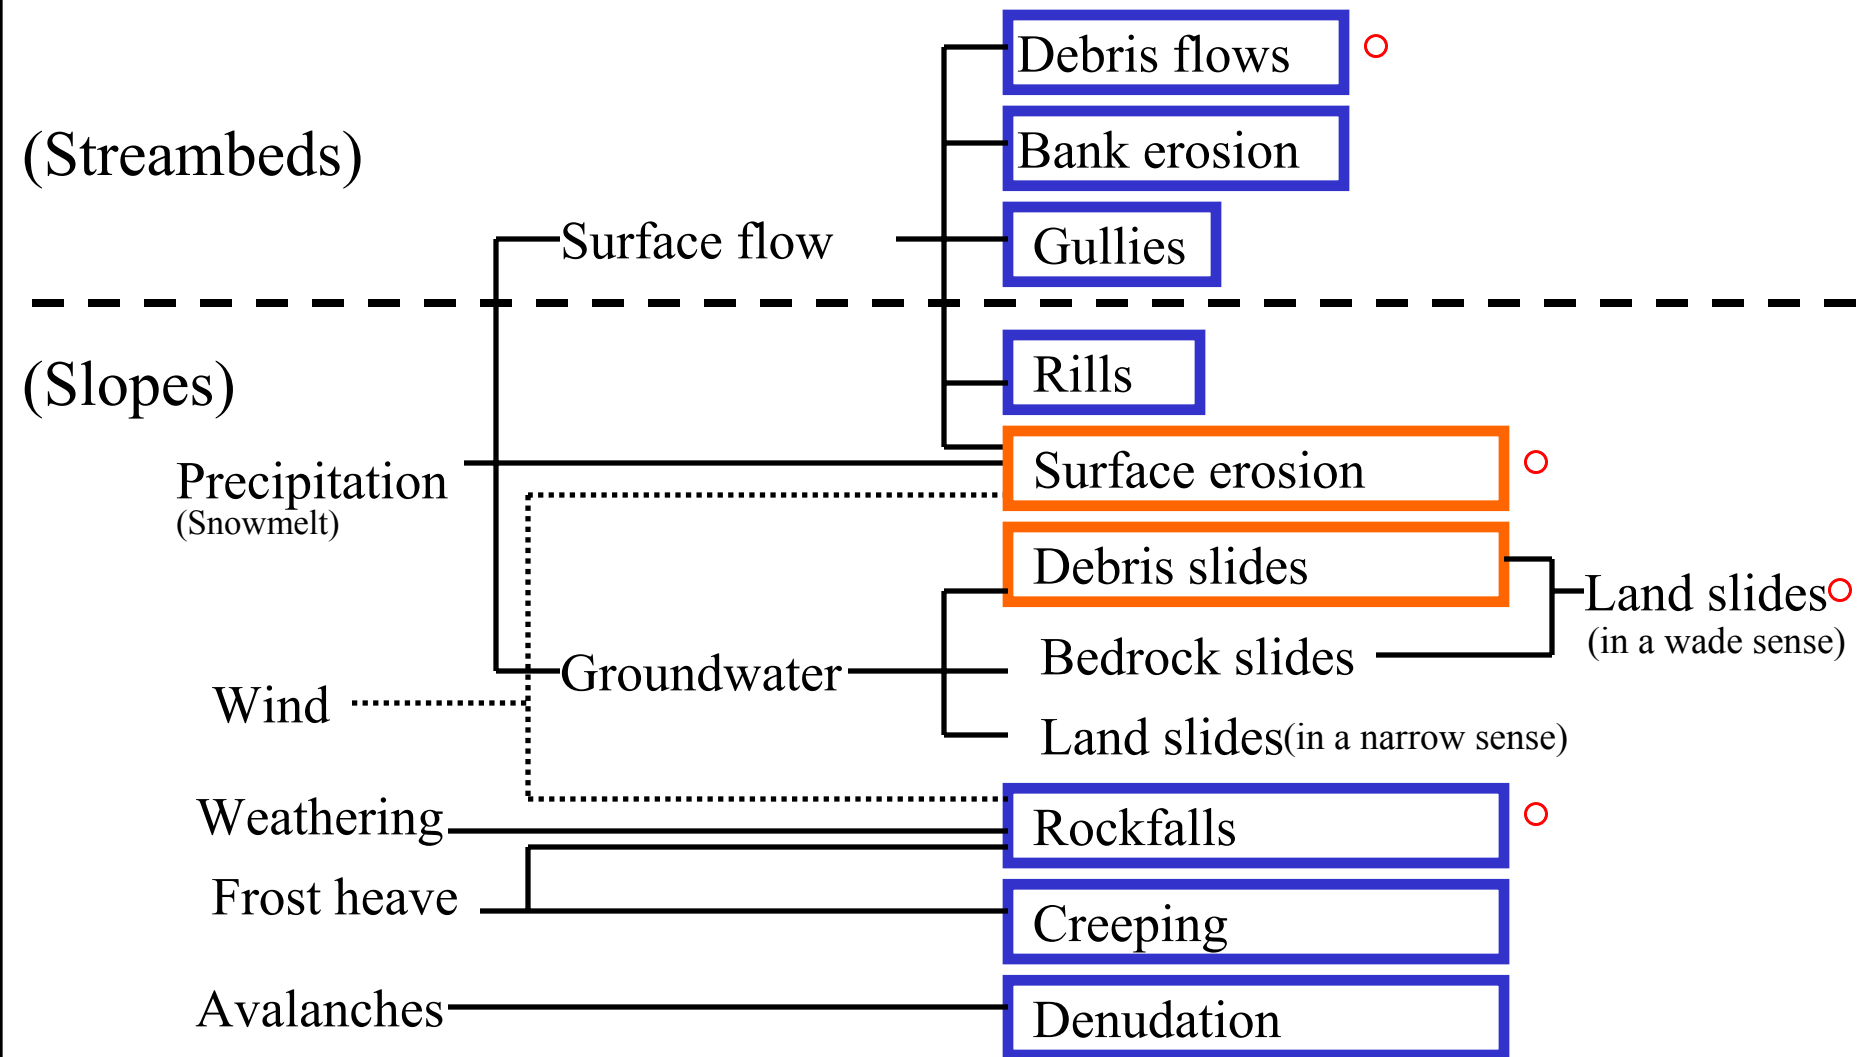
(Streambeds)

Surface flow

Debris flows ○

Bank erosion

Gullies

(Slopes)

Rills

Precipitation
(Snowmelt)

Surface erosion ○

Debris slides

Land slides○
(in a wade sense)

Wind

Groundwater

Bedrock slides

Land slides(in a narrow sense)

Weathering

Rockfalls ○

Frost heave

Creeping

Avalanches

Denudation